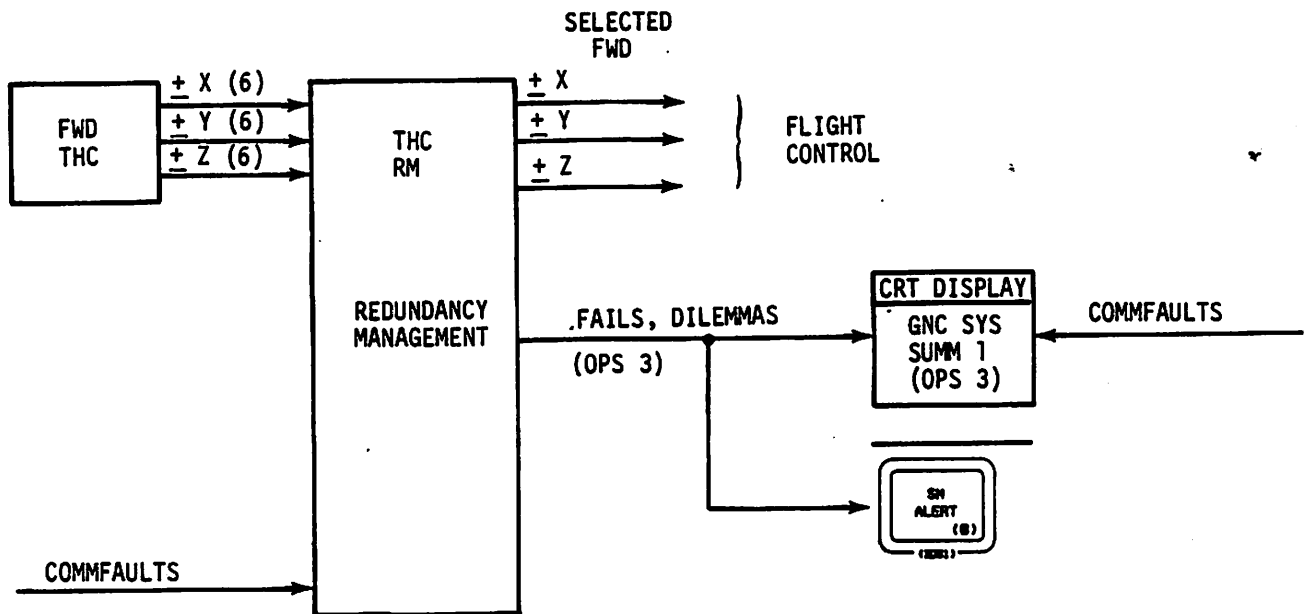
FWD THC

$\pm$ X (6)
$\pm$ Y (6)
$\pm$ Z (6)

THC RM

REDUNDANCY MANAGEMENT

SELECTED FWD

$\pm$ X
$\pm$ Y
$\pm$ Z

FLIGHT CONTROL

FAILS, DILEMMAS
(OPS 3)

CRT DISPLAY
GNC SYS SUMM 1 (OPS 3)

COMMFAULTS

SM ALERT
(8)
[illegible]

COMMFAULTS